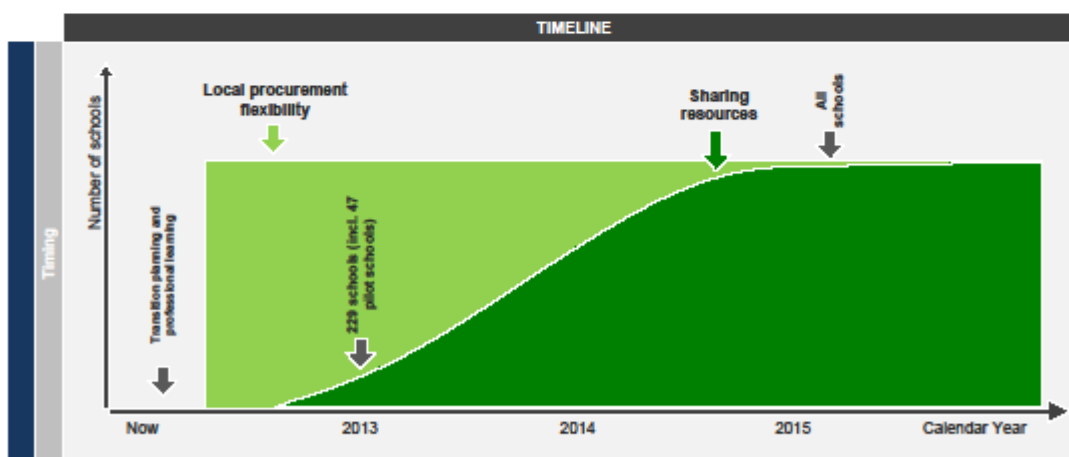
TIMELINE

Timing

Number of schools

Local procurement flexibility

Sharing resources

All schools

Transition planning and professional learning

229 schools (incl. 47 pilot schools)

Now

2013

2014

2015

Calendar Year